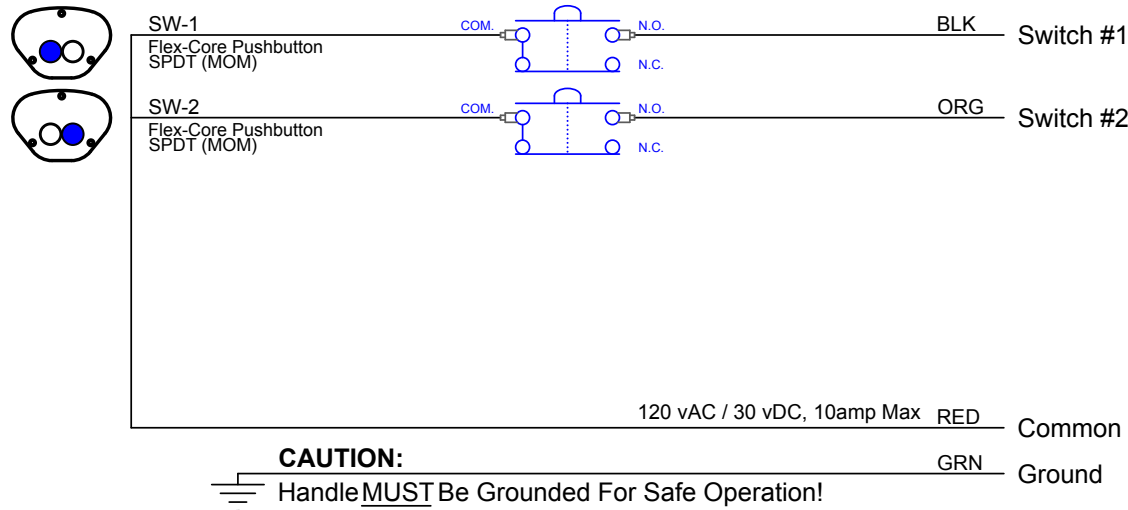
SW-1
Flex-Core Pushbutton
SPDT (MOM)
COM.
N.O.
N.C.
BLK
Switch #1

SW-2
Flex-Core Pushbutton
SPDT (MOM)
COM.
N.O.
N.C.
ORG
Switch #2

120 vAC / 30 vDC, 10amp Max
RED
Common

CAUTION:
GRN
Ground
Handle MUST Be Grounded For Safe Operation!